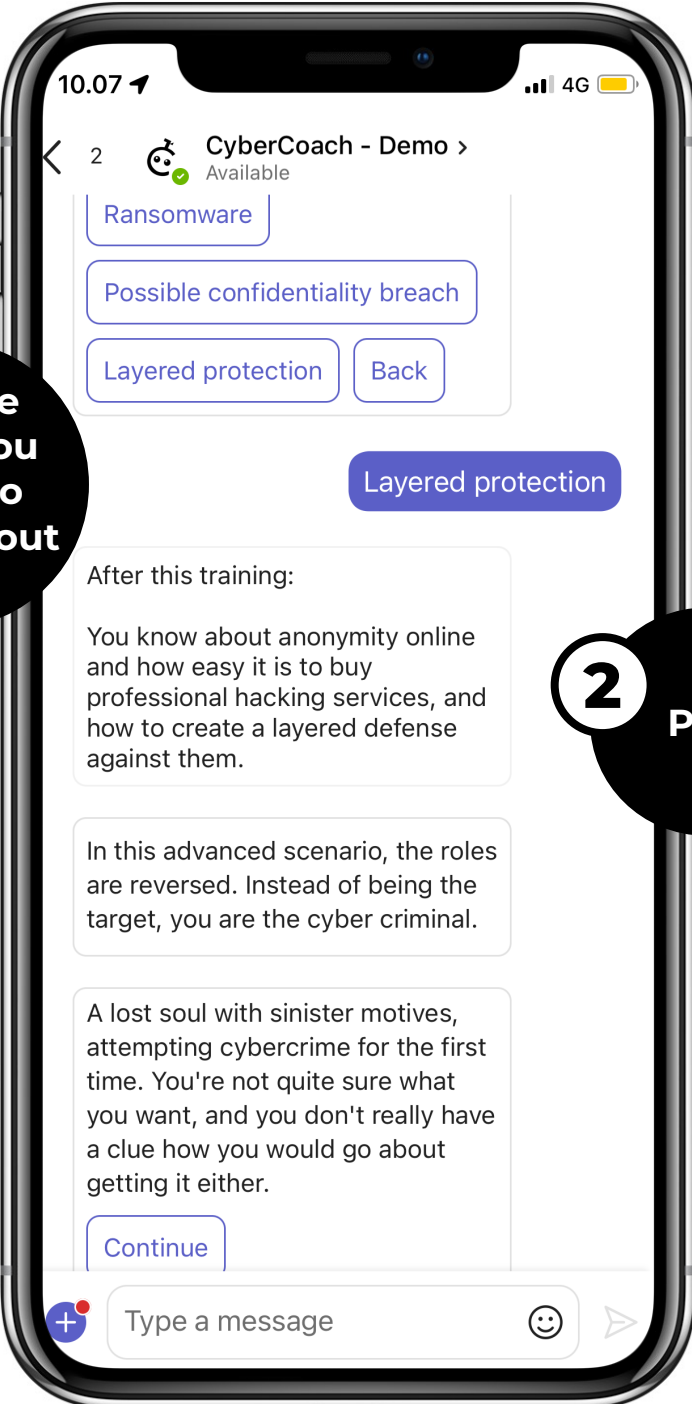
10.07 4G

2 CyberCoach - Demo >
Available

Ransomware

Possible confidentiality breach

Layered protection Back

e
ou
o
out

Layered protection

After this training:

You know about anonymity online and how easy it is to buy professional hacking services, and how to create a layered defense against them.

2
P

In this advanced scenario, the roles are reversed. Instead of being the target, you are the cyber criminal.

A lost soul with sinister motives, attempting cybercrime for the first time. You're not quite sure what you want, and you don't really have a clue how you would go about getting it either.

Continue

Type a message